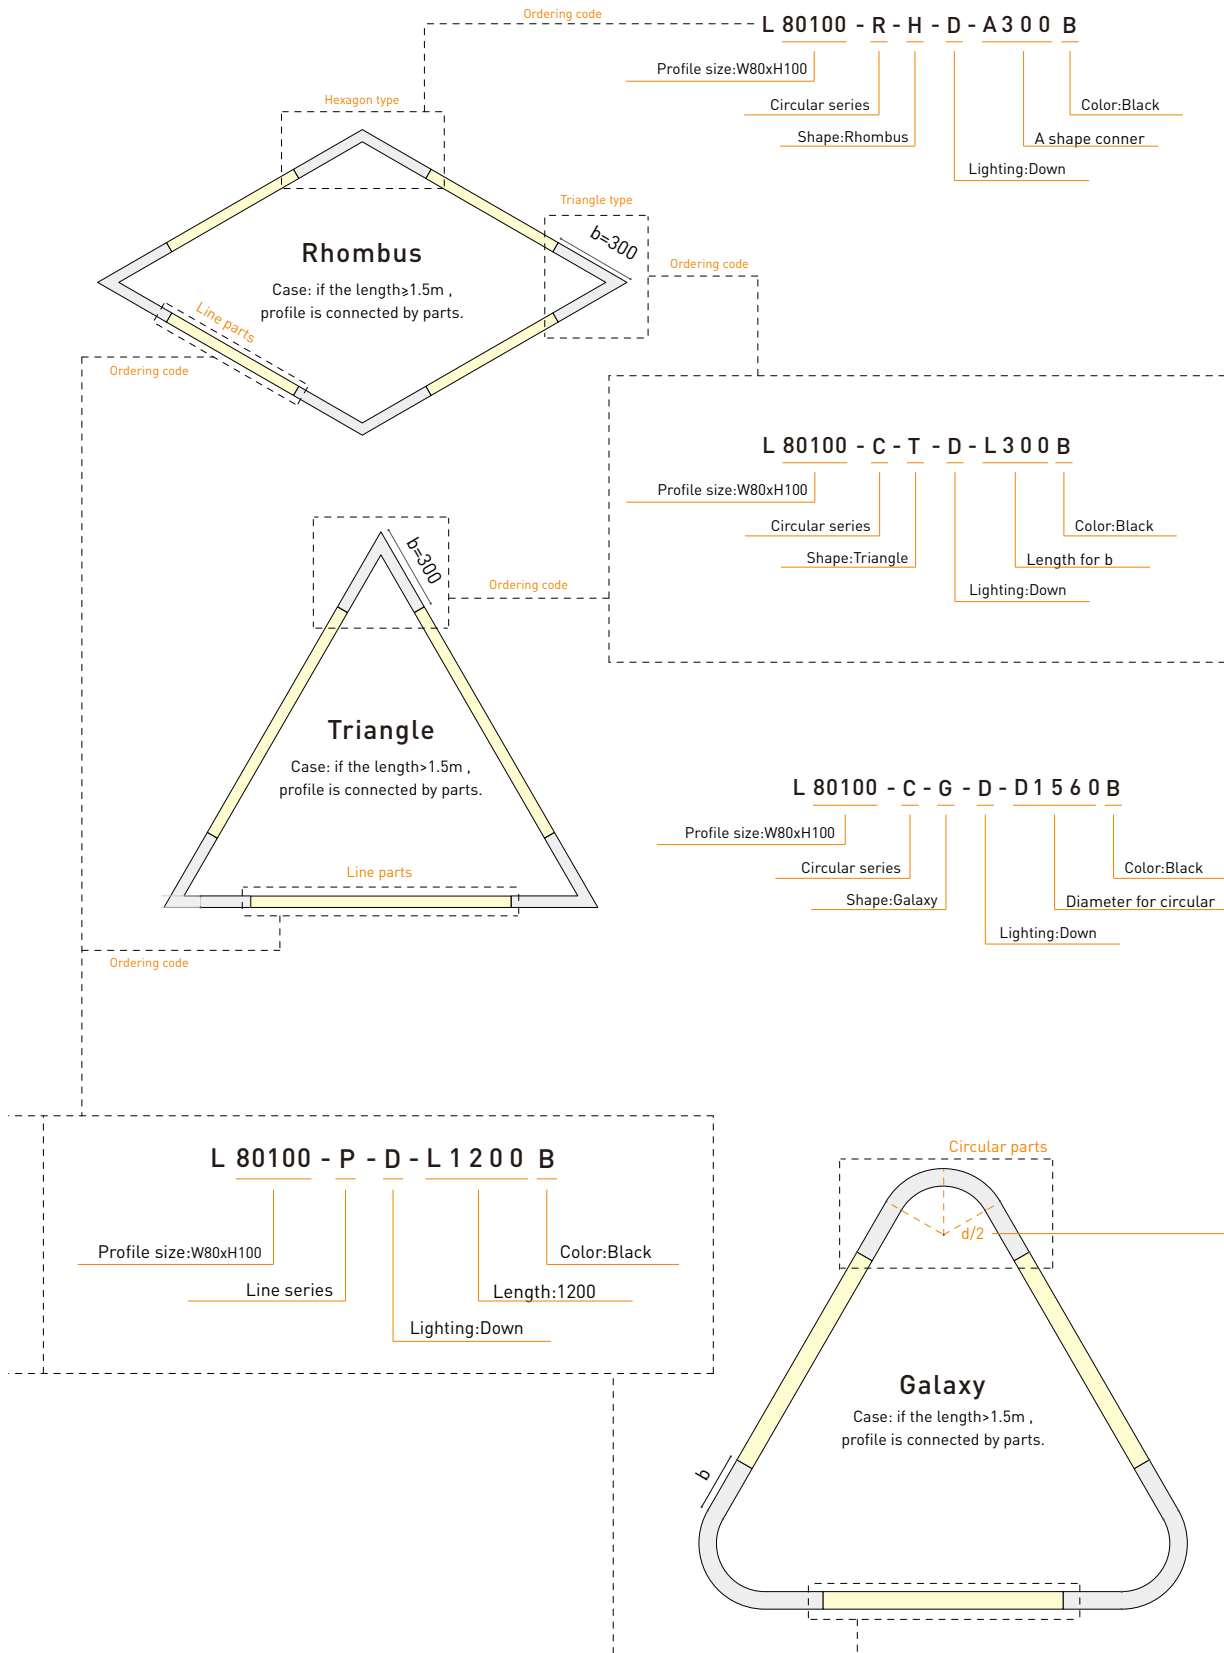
Ordering code

L 80100 - R - H - D - A 3 0 0 B

Profile size:W80xH100

Circular series

Shape:Rhombus

Lighting:Down

A shape conner

Color:Black

Hexagon type

Triangle type

$b=300$

Ordering code

Rhombus

Case: if the length≥1.5m , profile is connected by parts.

Line parts

Ordering code

L 80100 - C - T - D - L 3 0 0 B

Profile size:W80xH100

Circular series

Shape:Triangle

Lighting:Down

Length for b

Color:Black

$b=300$

Ordering code

Triangle

Case: if the length>1.5m , profile is connected by parts.

Line parts

L 80100 - C - G - D - D 1 5 6 0 B

Profile size:W80xH100

Circular series

Shape:Galaxy

Lighting:Down

Diameter for circular

Color:Black

Ordering code

L 80100 - P - D - L 1 2 0 0 B

Profile size:W80xH100

Line series

Lighting:Down

Length:1200

Color:Black

Circular parts

d/2

Galaxy

Case: if the length>1.5m , profile is connected by parts.

b